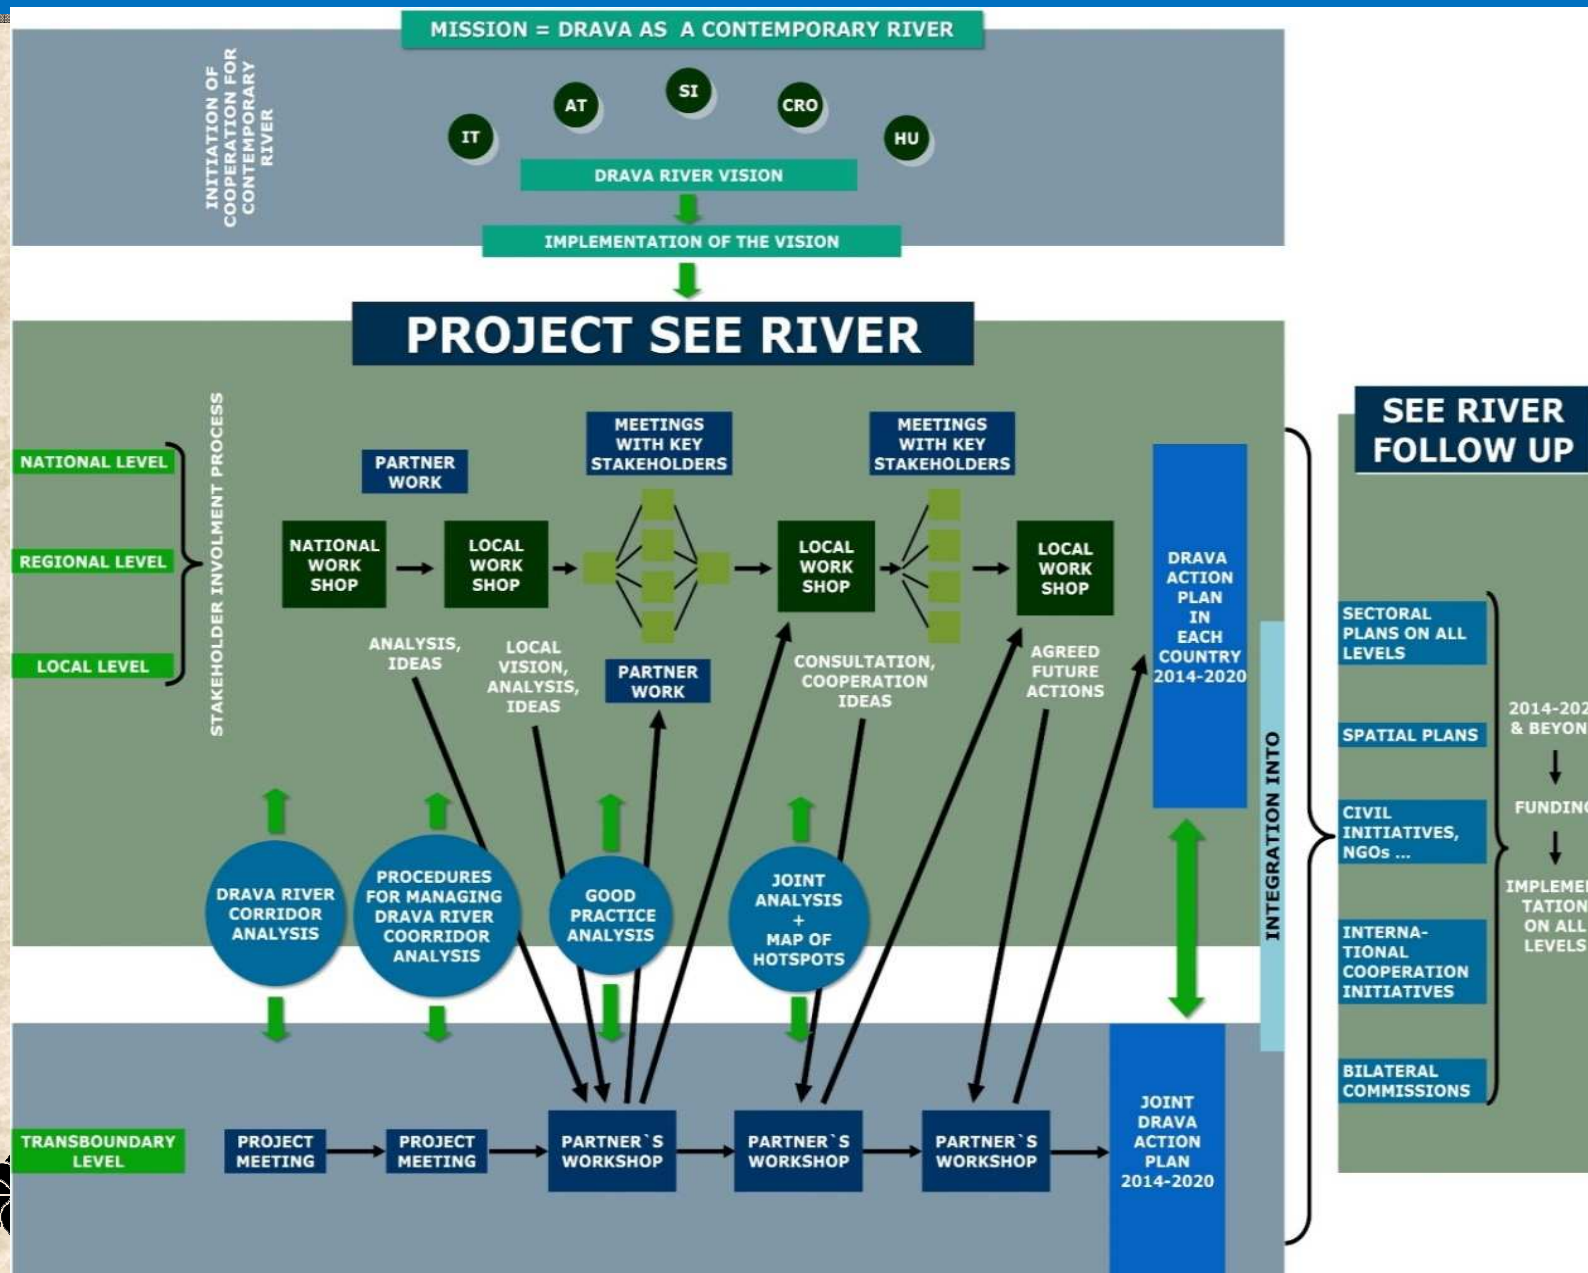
MISSION = DRAVA AS A CONTEMPORARY RIVER

INITIATION OF COOPERATION FOR CONTEMPORARY RIVER

IT

AT

SI

CRO

HU

DRAVA RIVER VISION

IMPLEMENTATION OF THE VISION

PROJECT SEE RIVER

NATIONAL LEVEL

REGIONAL LEVEL

LOCAL LEVEL

STAKEHOLDER INVOLMENT PROCESS

PARTNER WORK

MEETINGS WITH KEY STAKEHOLDERS

MEETINGS WITH KEY STAKEHOLDERS

NATIONAL WORK SHOP

LOCAL WORK SHOP

LOCAL WORK SHOP

LOCAL WORK SHOP

DRAVA ACTION PLAN IN EACH COUNTRY 2014-2020

ANALYSIS, IDEAS

LOCAL VISION, ANALYSIS, IDEAS

PARTNER WORK

CONSULTATION, COOPERATION IDEAS

AGREED FUTURE ACTIONS

DRAVA RIVER CORRIDOR ANALYSIS

PROCEDURES FOR MANAGING DRAVA RIVER COORRIDOR ANALYSIS

GOOD PRACTICE ANALYSIS

JOINT ANALYSIS + MAP OF HOTSPOTS

INTEGRATION INTO

TRANSBOUNDARY LEVEL

PROJECT MEETING

PROJECT MEETING

PARTNER`S WORKSHOP

PARTNER`S WORKSHOP

PARTNER`S WORKSHOP

JOINT DRAVA ACTION PLAN 2014-2020

SEE RIVER FOLLOW UP

SECTORAL PLANS ON ALL LEVELS

SPATIAL PLANS

CIVIL INITIATIVES, NGOs ...

INTERNATIONAL COOPERATION INITIATIVES

BILATERAL COMMISSIONS

2014-202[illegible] & BEYON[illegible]

FUNDIN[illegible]

IMPLEME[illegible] TATION ON ALL LEVELS